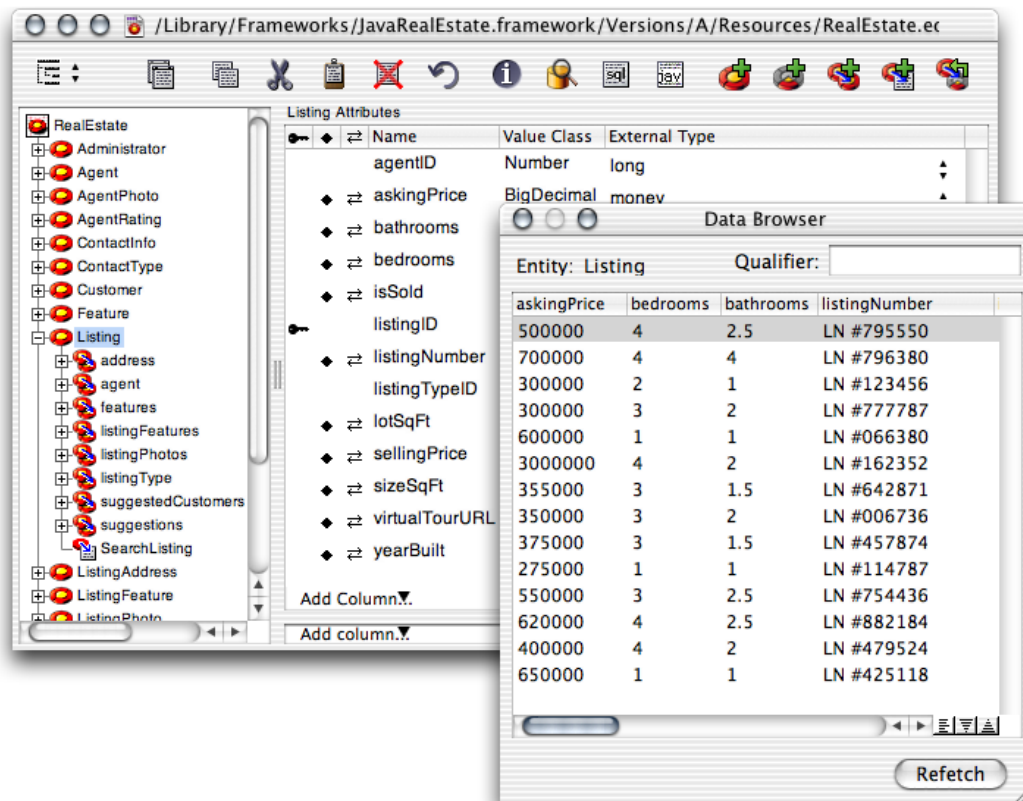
/Library/Frameworks/JavaRealEstate.framework/Versions/A/Resources/RealEstate.ec

sql jav

RealEstate
Administrator
Agent
AgentPhoto
AgentRating
ContactInfo
ContactType
Customer
Feature
Listing
address
agent
features
listingFeatures
listingPhotos
listingType
suggestedCustomers
suggestions
SearchListing
ListingAddress
ListingFeature
ListingPhoto

Listing Attributes

| | | | Name | Value Class | External Type |
|---|---|---|---|---|---|
| | | | agentID | Number | long |
| | ◆ | ⇄ | askingPrice | BigDecimal | money |
| | ◆ | ⇄ | bathrooms | | |
| | ◆ | ⇄ | bedrooms | | |
| | ◆ | ⇄ | isSold | | |
| 🔑 | | | listingID | | |
| | ◆ | ⇄ | listingNumber | | |
| | | | listingTypeID | | |
| | ◆ | ⇄ | lotSqFt | | |
| | ◆ | ⇄ | sellingPrice | | |
| | ◆ | ⇄ | sizeSqFt | | |
| | ◆ | ⇄ | virtualTourURL | | |
| | ◆ | ⇄ | yearBuilt | | |

Add Column...
Add column...

Data Browser

Entity: Listing
Qualifier:

| askingPrice | bedrooms | bathrooms | listingNumber |
|---|---|---|---|
| 500000 | 4 | 2.5 | LN #795550 |
| 700000 | 4 | 4 | LN #796380 |
| 300000 | 2 | 1 | LN #123456 |
| 300000 | 3 | 2 | LN #777787 |
| 600000 | 1 | 1 | LN #066380 |
| 3000000 | 4 | 2 | LN #162352 |
| 355000 | 3 | 1.5 | LN #642871 |
| 350000 | 3 | 2 | LN #006736 |
| 375000 | 3 | 1.5 | LN #457874 |
| 275000 | 1 | 1 | LN #114787 |
| 550000 | 3 | 2.5 | LN #754436 |
| 620000 | 4 | 2.5 | LN #882184 |
| 400000 | 4 | 2 | LN #479524 |
| 650000 | 1 | 1 | LN #425118 |

Refetch